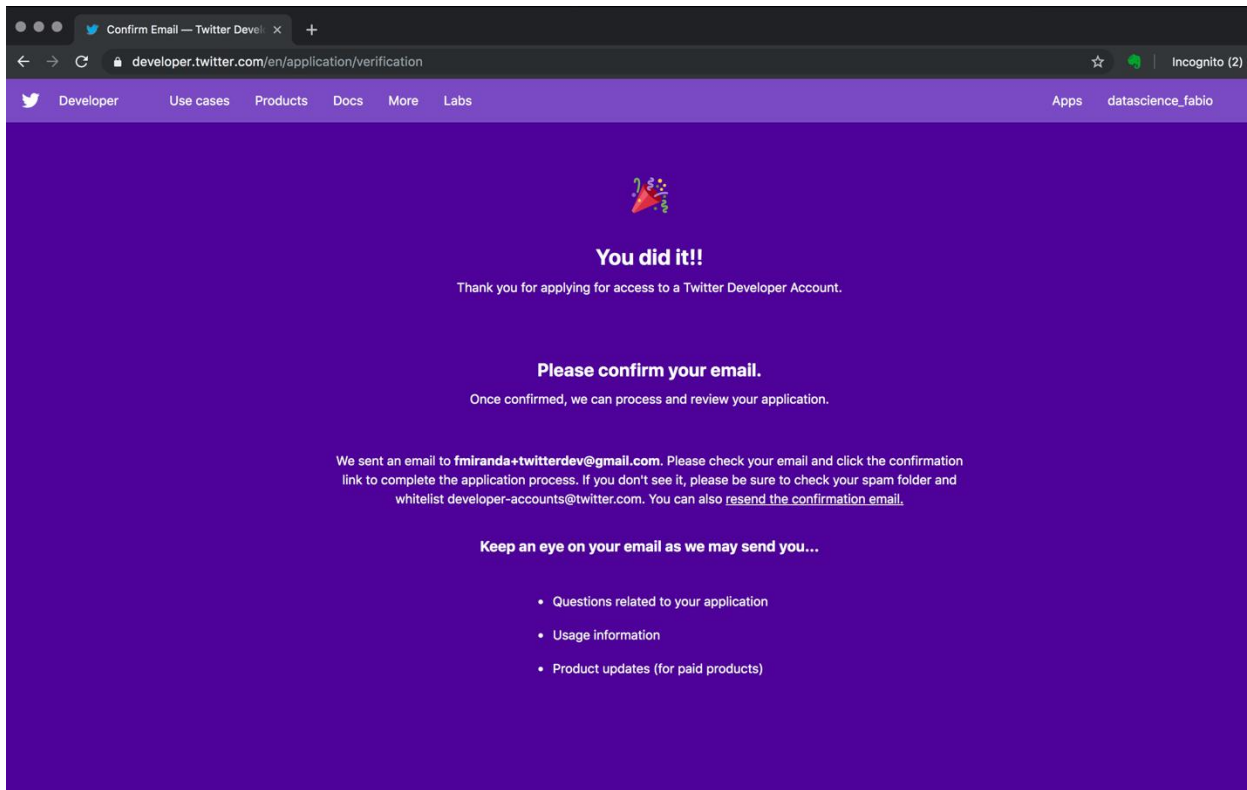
Confirm Email — Twitter Devel

developer.twitter.com/en/application/verification

Incognito (2)

Developer Use cases Products Docs More Labs Apps datascience_fabio

You did it!!

Thank you for applying for access to a Twitter Developer Account.

Please confirm your email.

Once confirmed, we can process and review your application.

We sent an email to **fmiranda+twitterdev@gmail.com**. Please check your email and click the confirmation link to complete the application process. If you don't see it, please be sure to check your spam folder and whitelist developer-accounts@twitter.com. You can also resend the confirmation email.

Keep an eye on your email as we may send you...

- Questions related to your application
- Usage information
- Product updates (for paid products)